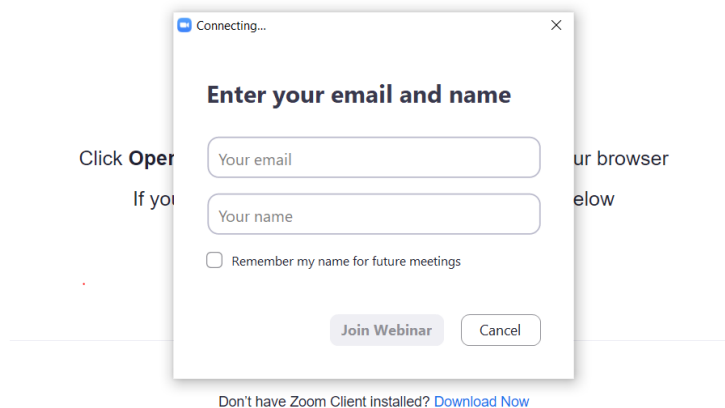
Connecting...

Enter your email and name

Your email

Your name

Remember my name for future meetings

Join Webinar

Cancel

Click Oper ur browser

If you elow

Don't have Zoom Client installed? Download Now